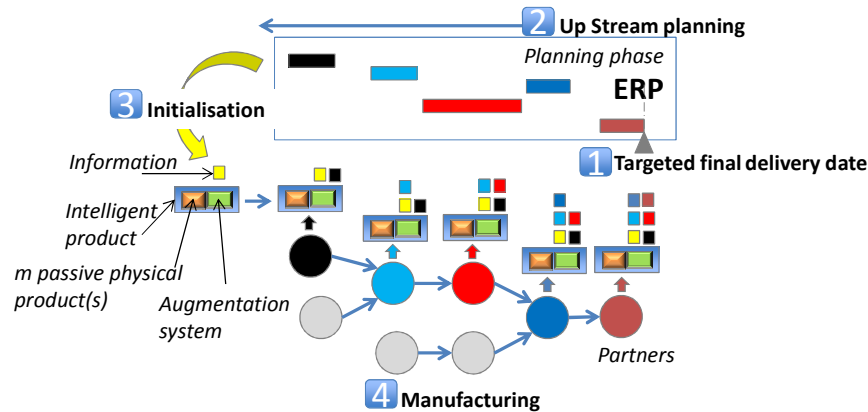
2 Up Stream planning

Planning phase

ERP

3 Initialisation

1 Targeted final delivery date

Information

Intelligent product

m passive physical product(s)

Augmentation system

Partners

4 Manufacturing